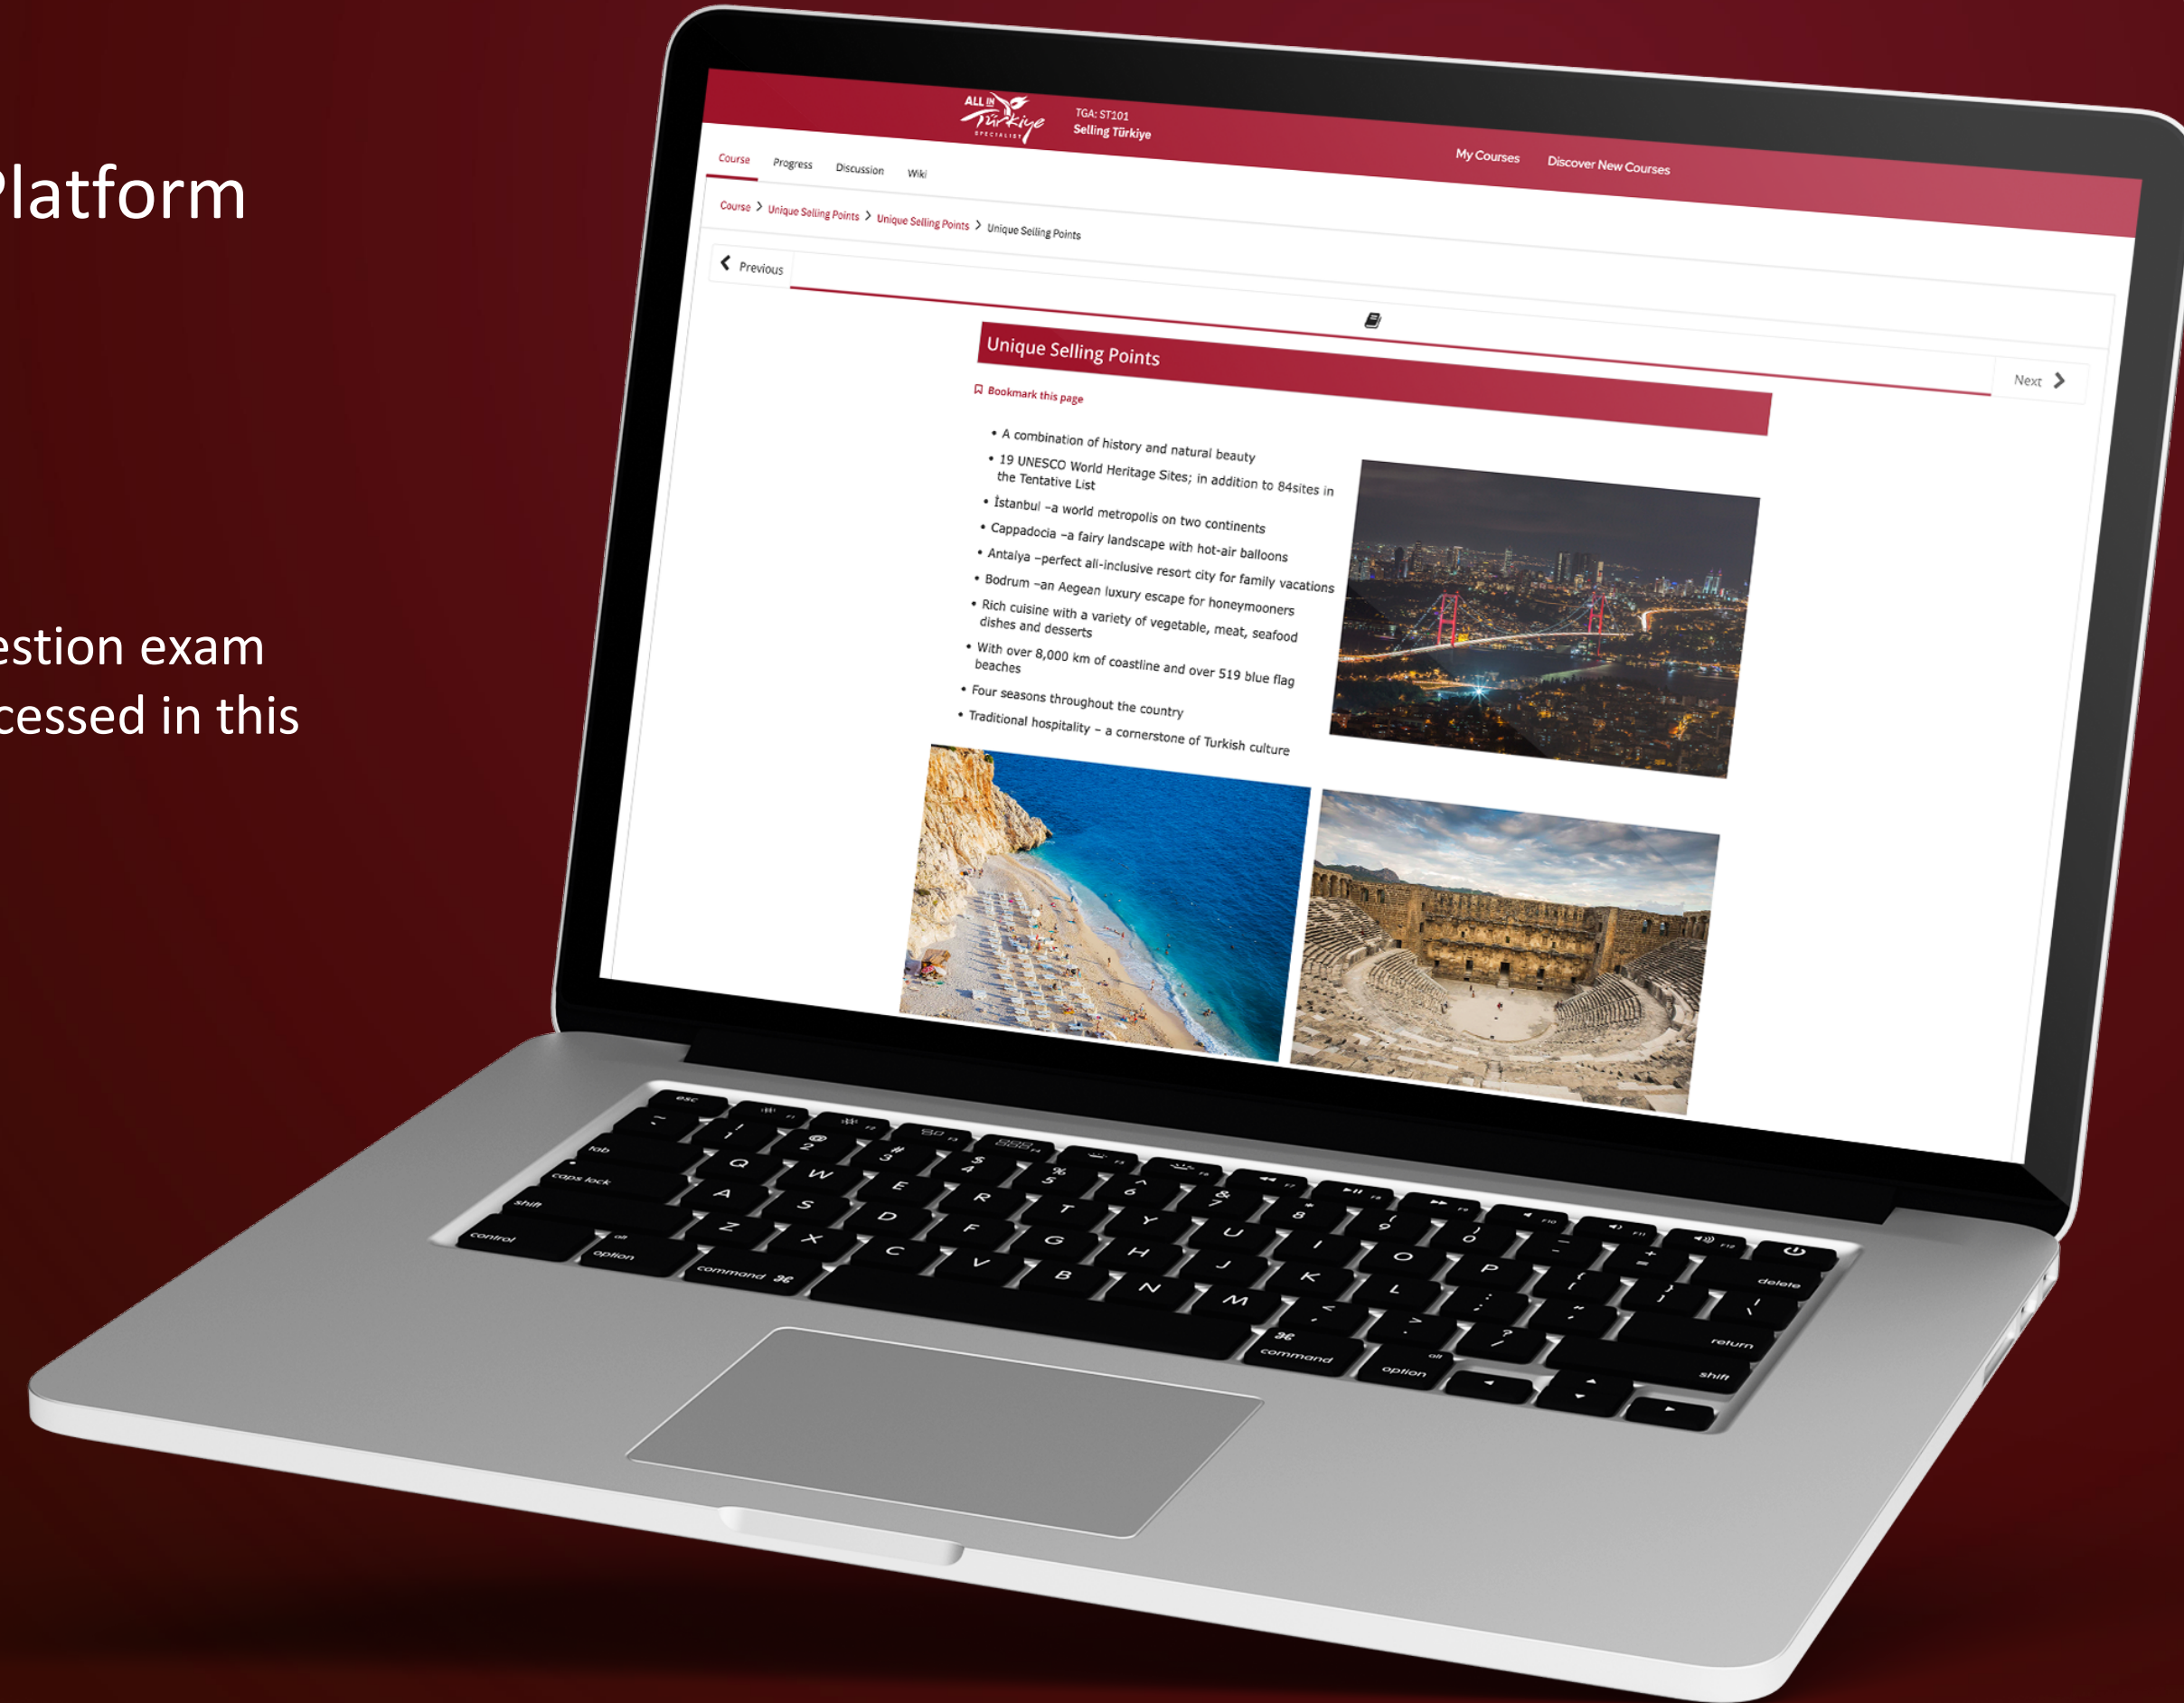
Platform

estion exam
cessed in this

ALL IN Türkiye SPECIALIST

TGA: ST101
Selling Türkiye

My Courses
Discover New Courses

Course
Progress
Discussion
Wiki

Course > Unique Selling Points > Unique Selling Points > Unique Selling Points

Previous

Next

Unique Selling Points

Bookmark this page

• A combination of history and natural beauty
• 19 UNESCO World Heritage Sites; in addition to 84sites in the Tentative List
• İstanbul –a world metropolis on two continents
• Cappadocia –a fairy landscape with hot-air balloons
• Antalya –perfect all-inclusive resort city for family vacations
• Bodrum –an Aegean luxury escape for honeymooners
• Rich cuisine with a variety of vegetable, meat, seafood dishes and desserts
• With over 8,000 km of coastline and over 519 blue flag beaches
• Four seasons throughout the country
• Traditional hospitality – a cornerstone of Turkish culture

esc
tab
caps lock
shift
control
option
command
Q W E R T Y U I O P
A S D F G H J K L
Z X C V B N M
command
option
delete
return
shift